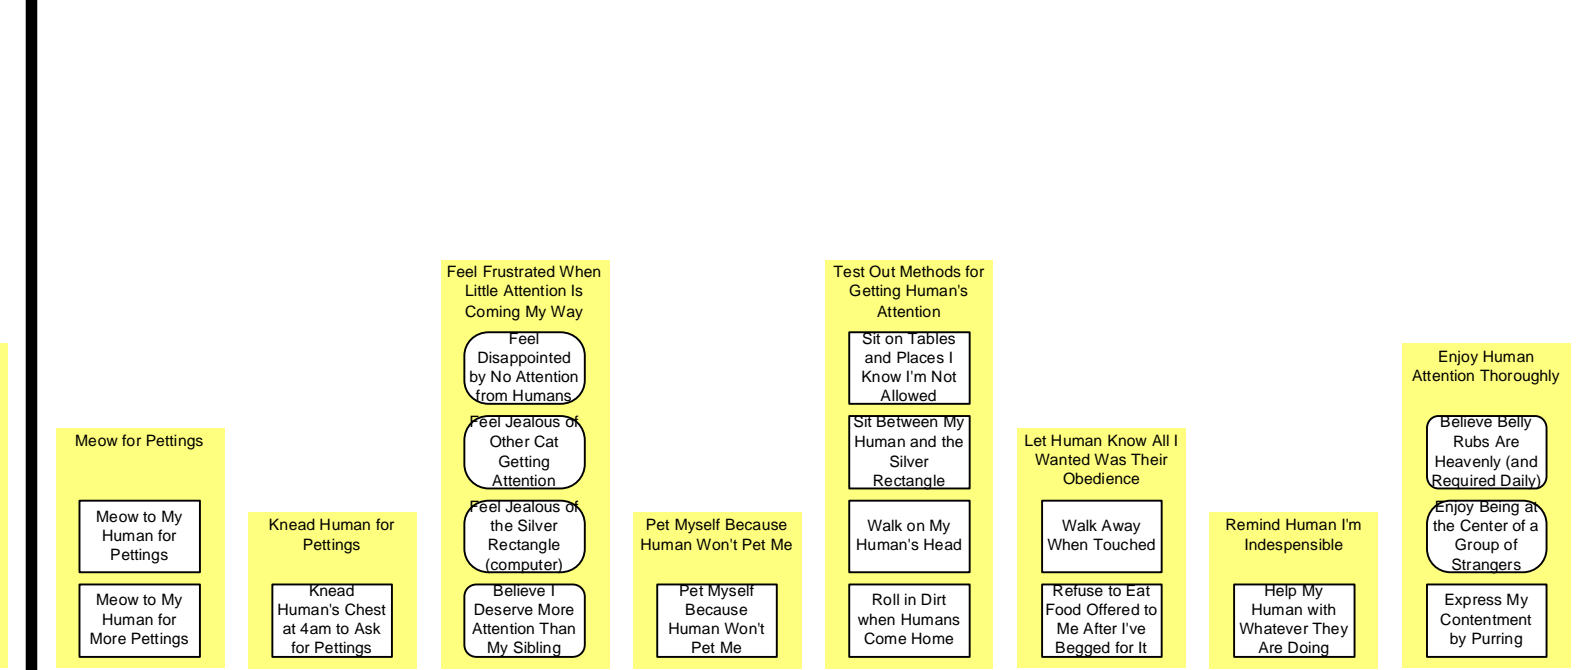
Meow for Pettings

Meow to My Human for Pettings

Meow to My Human for More Pettings

Knead Human for Pettings

Knead Human's Chest at 4am to Ask for Pettings

Feel Frustrated When Little Attention Is Coming My Way

Feel Disappointed by No Attention from Humans

Feel Jealous of Other Cat Getting Attention

Feel Jealous of the Silver Rectangle (computer)

Believe I Deserve More Attention Than My Sibling

Pet Myself Because Human Won't Pet Me

Pet Myself Because Human Won't Pet Me

Test Out Methods for Getting Human's Attention

Sit on Tables and Places I Know I'm Not Allowed

Sit Between My Human and the Silver Rectangle

Walk on My Human's Head

Roll in Dirt when Humans Come Home

Let Human Know All I Wanted Was Their Obedience

Walk Away When Touched

Refuse to Eat Food Offered to Me After I've Begged for It

Remind Human I'm Indespensible

Help My Human with Whatever They Are Doing

Enjoy Human Attention Thoroughly

Believe Belly Rubs Are Heavenly (and Required Daily)

Enjoy Being at the Center of a Group of Strangers

Express My Contentment by Purring